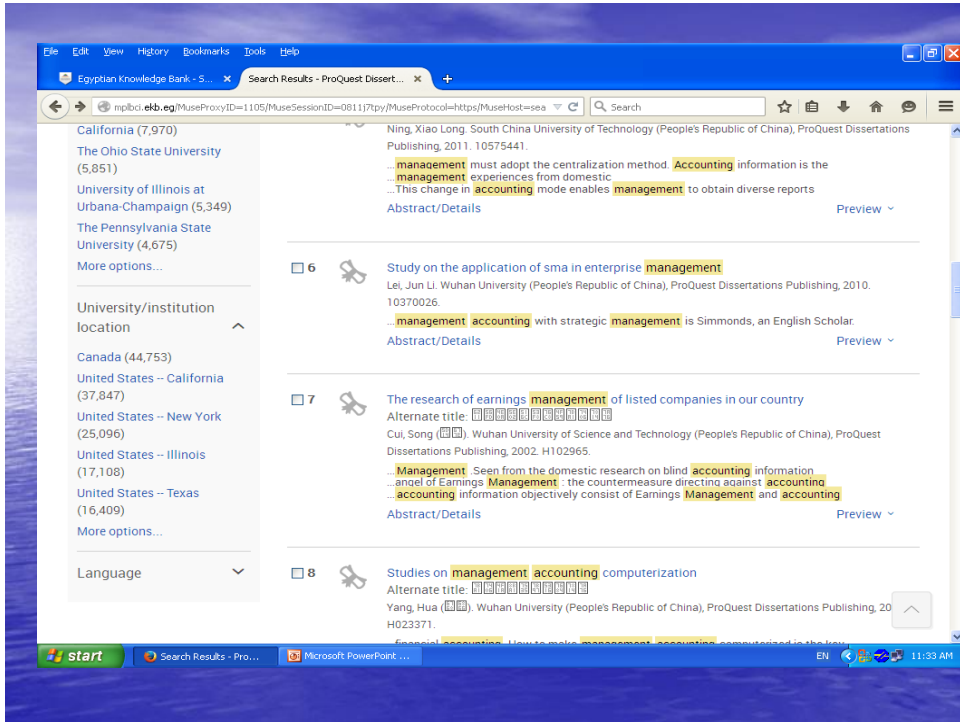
File Edit View History Bookmarks Tools Help

Egyptian Knowledge Bank - S... × Search Results - ProQuest Dissert... × +

mplbci.ekb.eg/MuseProxyID=1105/MuseSessionID=0811j7tpy/MuseProtocol=https/MuseHost=sea

Search

California (7,970)

The Ohio State University (5,851)

University of Illinois at Urbana-Champaign (5,349)

The Pennsylvania State University (4,675)

More options...

University/institution location

Canada (44,753)

United States -- California (37,847)

United States -- New York (25,096)

United States -- Illinois (17,108)

United States -- Texas (16,409)

More options...

Language

Ning, Xiao Long. South China University of Technology (People's Republic of China), ProQuest Dissertations Publishing, 2011. 10575441.

...management must adopt the centralization method. Accounting information is the ...management experiences from domestic ...This change in accounting mode enables management to obtain diverse reports

Abstract/Details

Preview

6

Study on the application of sma in enterprise management

Lei, Jun Li. Wuhan University (People's Republic of China), ProQuest Dissertations Publishing, 2010. 10370026.

...management accounting with strategic management is Simmonds, an English Scholar.

Abstract/Details

Preview

7

The research of earnings management of listed companies in our country

Alternate title: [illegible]

Cui, Song ([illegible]). Wuhan University of Science and Technology (People's Republic of China), ProQuest Dissertations Publishing, 2002. H102965.

...Management .Seen from the domestic research on blind accounting information ...angel of Earnings Management : the countermeasure directing against accounting ...accounting information objectively consist of Earnings Management and accounting

Abstract/Details

Preview

8

Studies on management accounting computerization

Alternate title: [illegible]

Yang, Hua ([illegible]). Wuhan University (People's Republic of China), ProQuest Dissertations Publishing, 20 H023371.

start Search Results - Pro... Microsoft PowerPoint ...

EN 11:33 AM